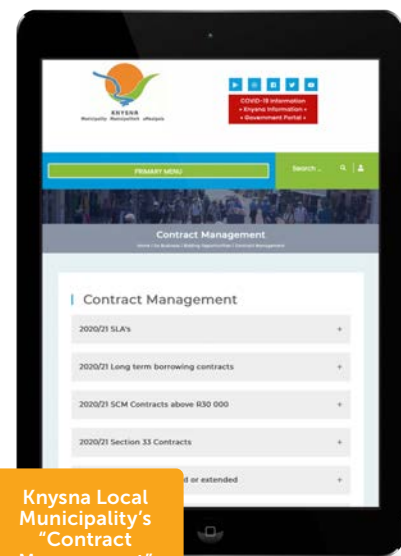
KNYSNA
Municipality Masipaliti uMasipala

COVID-19 Information
• Knysna Information •
• Government Portal •

PRIMARY MENU

Search ...

Contract Management

Home / For Business / Bidding Opportunities / Contract Management

Contract Management

2020/21 SLA's +

2020/21 Long term borrowing contracts +

2020/21 SCM Contracts above R30 000 +

2020/21 Section 33 Contracts +

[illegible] d or extended +

Knysna Local Municipality's "Contract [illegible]"